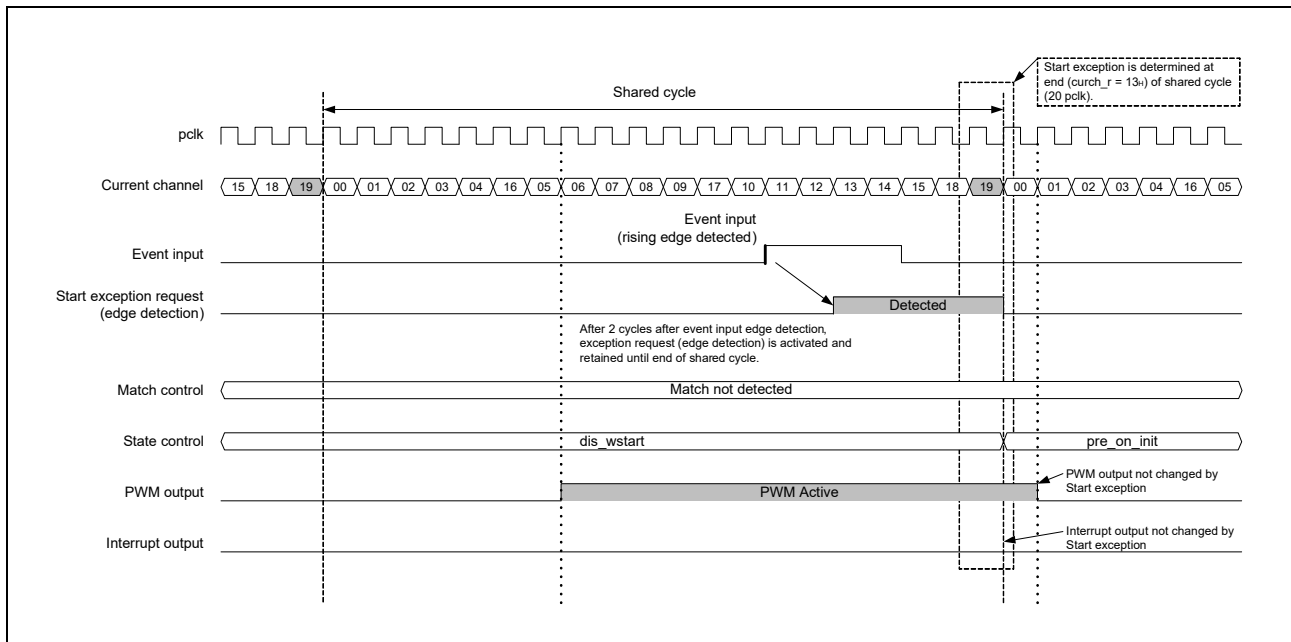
Start exception is determined at end (curch_r = $13_H$) of shared cycle (20 pclk).

Shared cycle

pclk

Current channel

15 18 19 00 01 02 03 04 16 05 06 07 08 09 17 10 11 12 13 14 15 18 19 00 01 02 03 04 16 05

Event input (rising edge detected)

Event input

Start exception request (edge detection)

Detected

After 2 cycles after event input edge detection, exception request (edge detection) is activated and retained until end of shared cycle.

Match control

Match not detected

State control

dis_wstart

pre_on_init

PWM output

PWM Active

PWM output not changed by Start exception

Interrupt output

Interrupt output not changed by Start exception